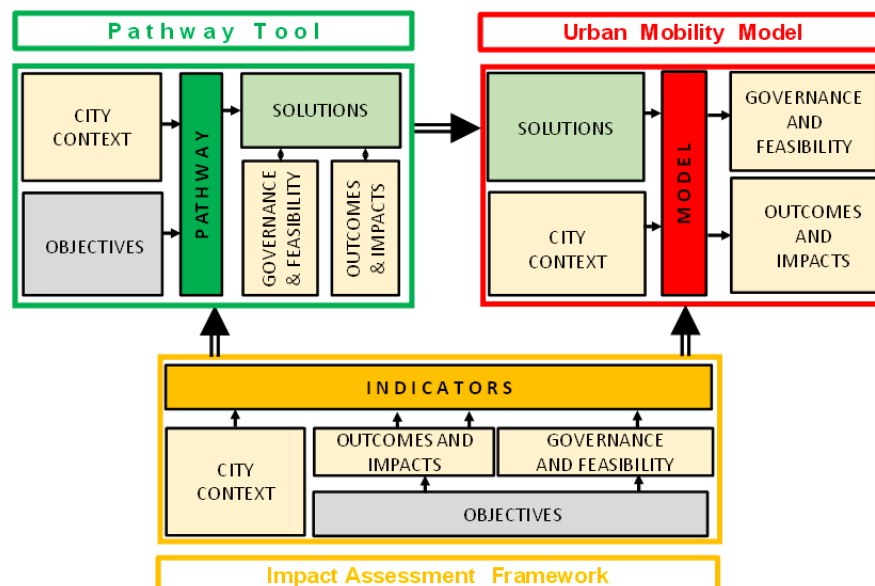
Pathway Tool

CITY CONTEXT

OBJECTIVES

PATHWAY

SOLUTIONS

GOVERNANCE & FEASIBILITY

OUTCOMES & IMPACTS

Urban Mobility Model

SOLUTIONS

CITY CONTEXT

MODEL

GOVERNANCE AND FEASIBILITY

OUTCOMES AND IMPACTS

INDICATORS

CITY CONTEXT

OUTCOMES AND IMPACTS

GOVERNANCE AND FEASIBILITY

OBJECTIVES

Impact Assessment Framework